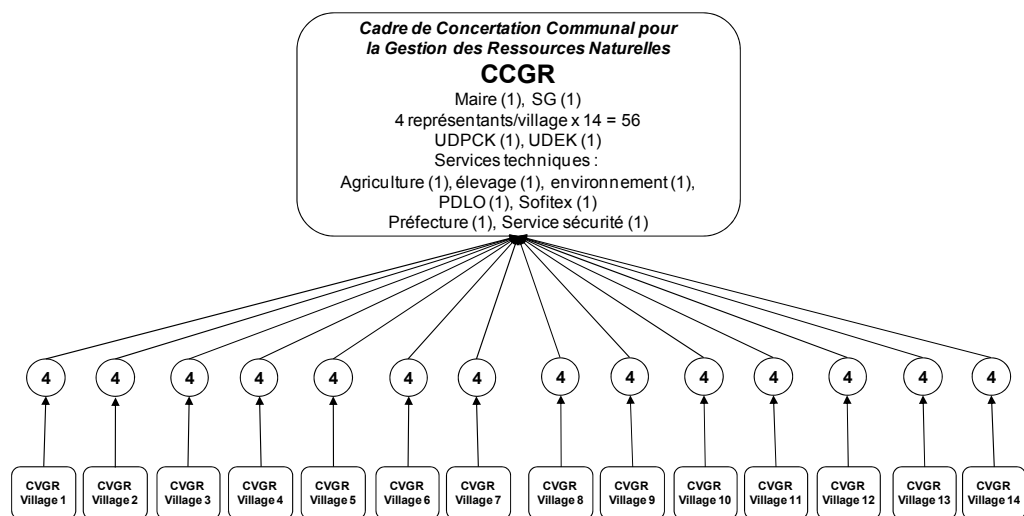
Cadre de Concertation Communal pour la Gestion des Ressources Naturelles

CCGR

Maire (1), SG (1)
4 représentants/village x 14 = 56
UDPCK (1), UDEK (1)
Services techniques :
Agriculture (1), élevage (1), environnement (1),
PDLO (1), Sofitex (1)
Préfecture (1), Service sécurité (1)

4 4 4 4 4 4 4 4 4 4 4 4 4 4

CVGR Village 1
CVGR Village 2
CVGR Village 3
CVGR Village 4
CVGR Village 5
CVGR Village 6
CVGR Village 7
CVGR Village 8
CVGR Village 9
CVGR Village 10
CVGR Village 11
CVGR Village 12
CVGR Village 13
CVGR Village 14